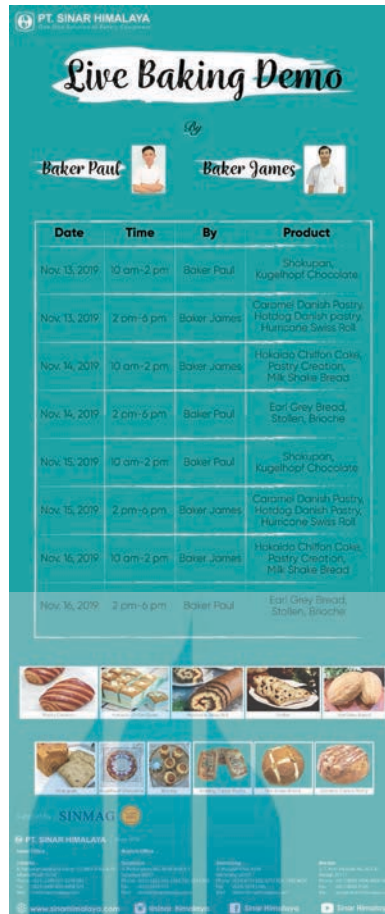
PT. SINAR HIMALAYA
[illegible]

Live Baking Demo

By

Baker Paul

Baker James

| Date | Time | By | Product |
|---|---|---|---|
| Nov. 13, 2019 | 10 am-2 pm | Baker Paul | Shokupan, Kugelhopf Chocolate |
| Nov. 13, 2019 | 2 pm-6 pm | Baker James | Caramel Danish Pastry, Hotdog Danish pastry, Hurricane Swiss Roll |
| Nov. 14, 2019 | 10 am-2 pm | Baker James | Hokaido Chiffon Cake, Pastry Creation, Milk Shake Bread |
| Nov. 14, 2019 | 2 pm-6 pm | Baker Paul | Earl Grey Bread, Stollen, Brioche |
| Nov. 15, 2019 | 10 am-2 pm | Baker Paul | Shokupan, Kugelhopf Chocolate |
| Nov. 15, 2019 | 2 pm-6 pm | Baker James | Caramel Danish Pastry, Hotdog Danish pastry, Hurricane Swiss Roll |
| Nov. 16, 2019 | 10 am-2 pm | Baker James | Hokaido Chiffon Cake, Pastry Creation, Milk Shake Bread |
| Nov. 16, 2019 | 2 pm-6 pm | Baker Paul | Earl Grey Bread, Stollen, Brioche |

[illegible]

SINMAG

PT. SINAR HIMALAYA
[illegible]

www.sinarhimalaya.com
@sinar_himalaya
Sinar Himalaya
Sinar Himalaya